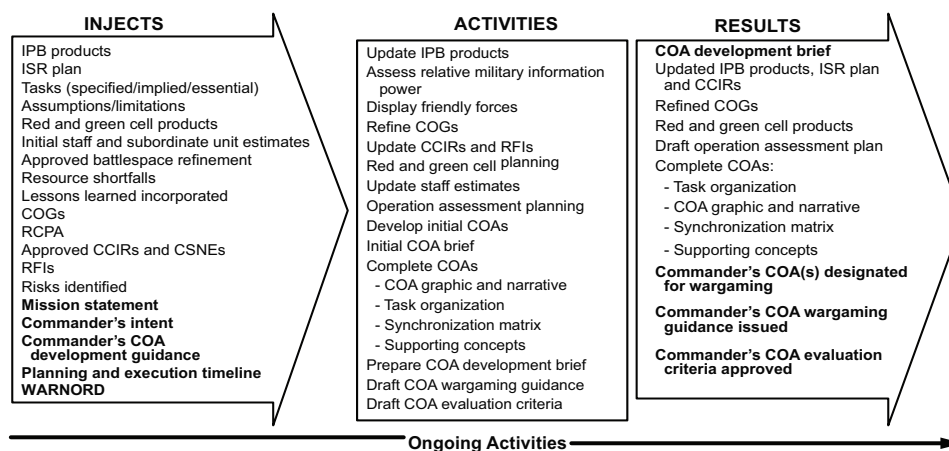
INJECTS

IPB products
ISR plan
Tasks (specified/implied/essential)
Assumptions/limitations
Red and green cell products
Initial staff and subordinate unit estimates
Approved battlespace refinement
Resource shortfalls
Lessons learned incorporated
COGs
RCPA
Approved CCIRs and CSNEs
RFIs
Risks identified
Mission statement
Commander's intent
Commander's COA development guidance
Planning and execution timeline
WARNORD

ACTIVITIES

Update IPB products
Assess relative military information power
Display friendly forces
Refine COGs
Update CCIRs and RFIs
Red and green cell planning
Update staff estimates
Operation assessment planning
Develop initial COAs
Initial COA brief
Complete COAs
- COA graphic and narrative
- Task organization
- Synchronization matrix
- Supporting concepts
Prepare COA development brief
Draft COA wargaming guidance
Draft COA evaluation criteria

RESULTS

COA development brief
Updated IPB products, ISR plan and CCIRs
Refined COGs
Red and green cell products
Draft operation assessment plan
Complete COAs:
- Task organization
- COA graphic and narrative
- Synchronization matrix
- Supporting concepts
Commander's COA(s) designated for wargaming
Commander's COA wargaming guidance issued
Commander's COA evaluation criteria approved

Ongoing Activities